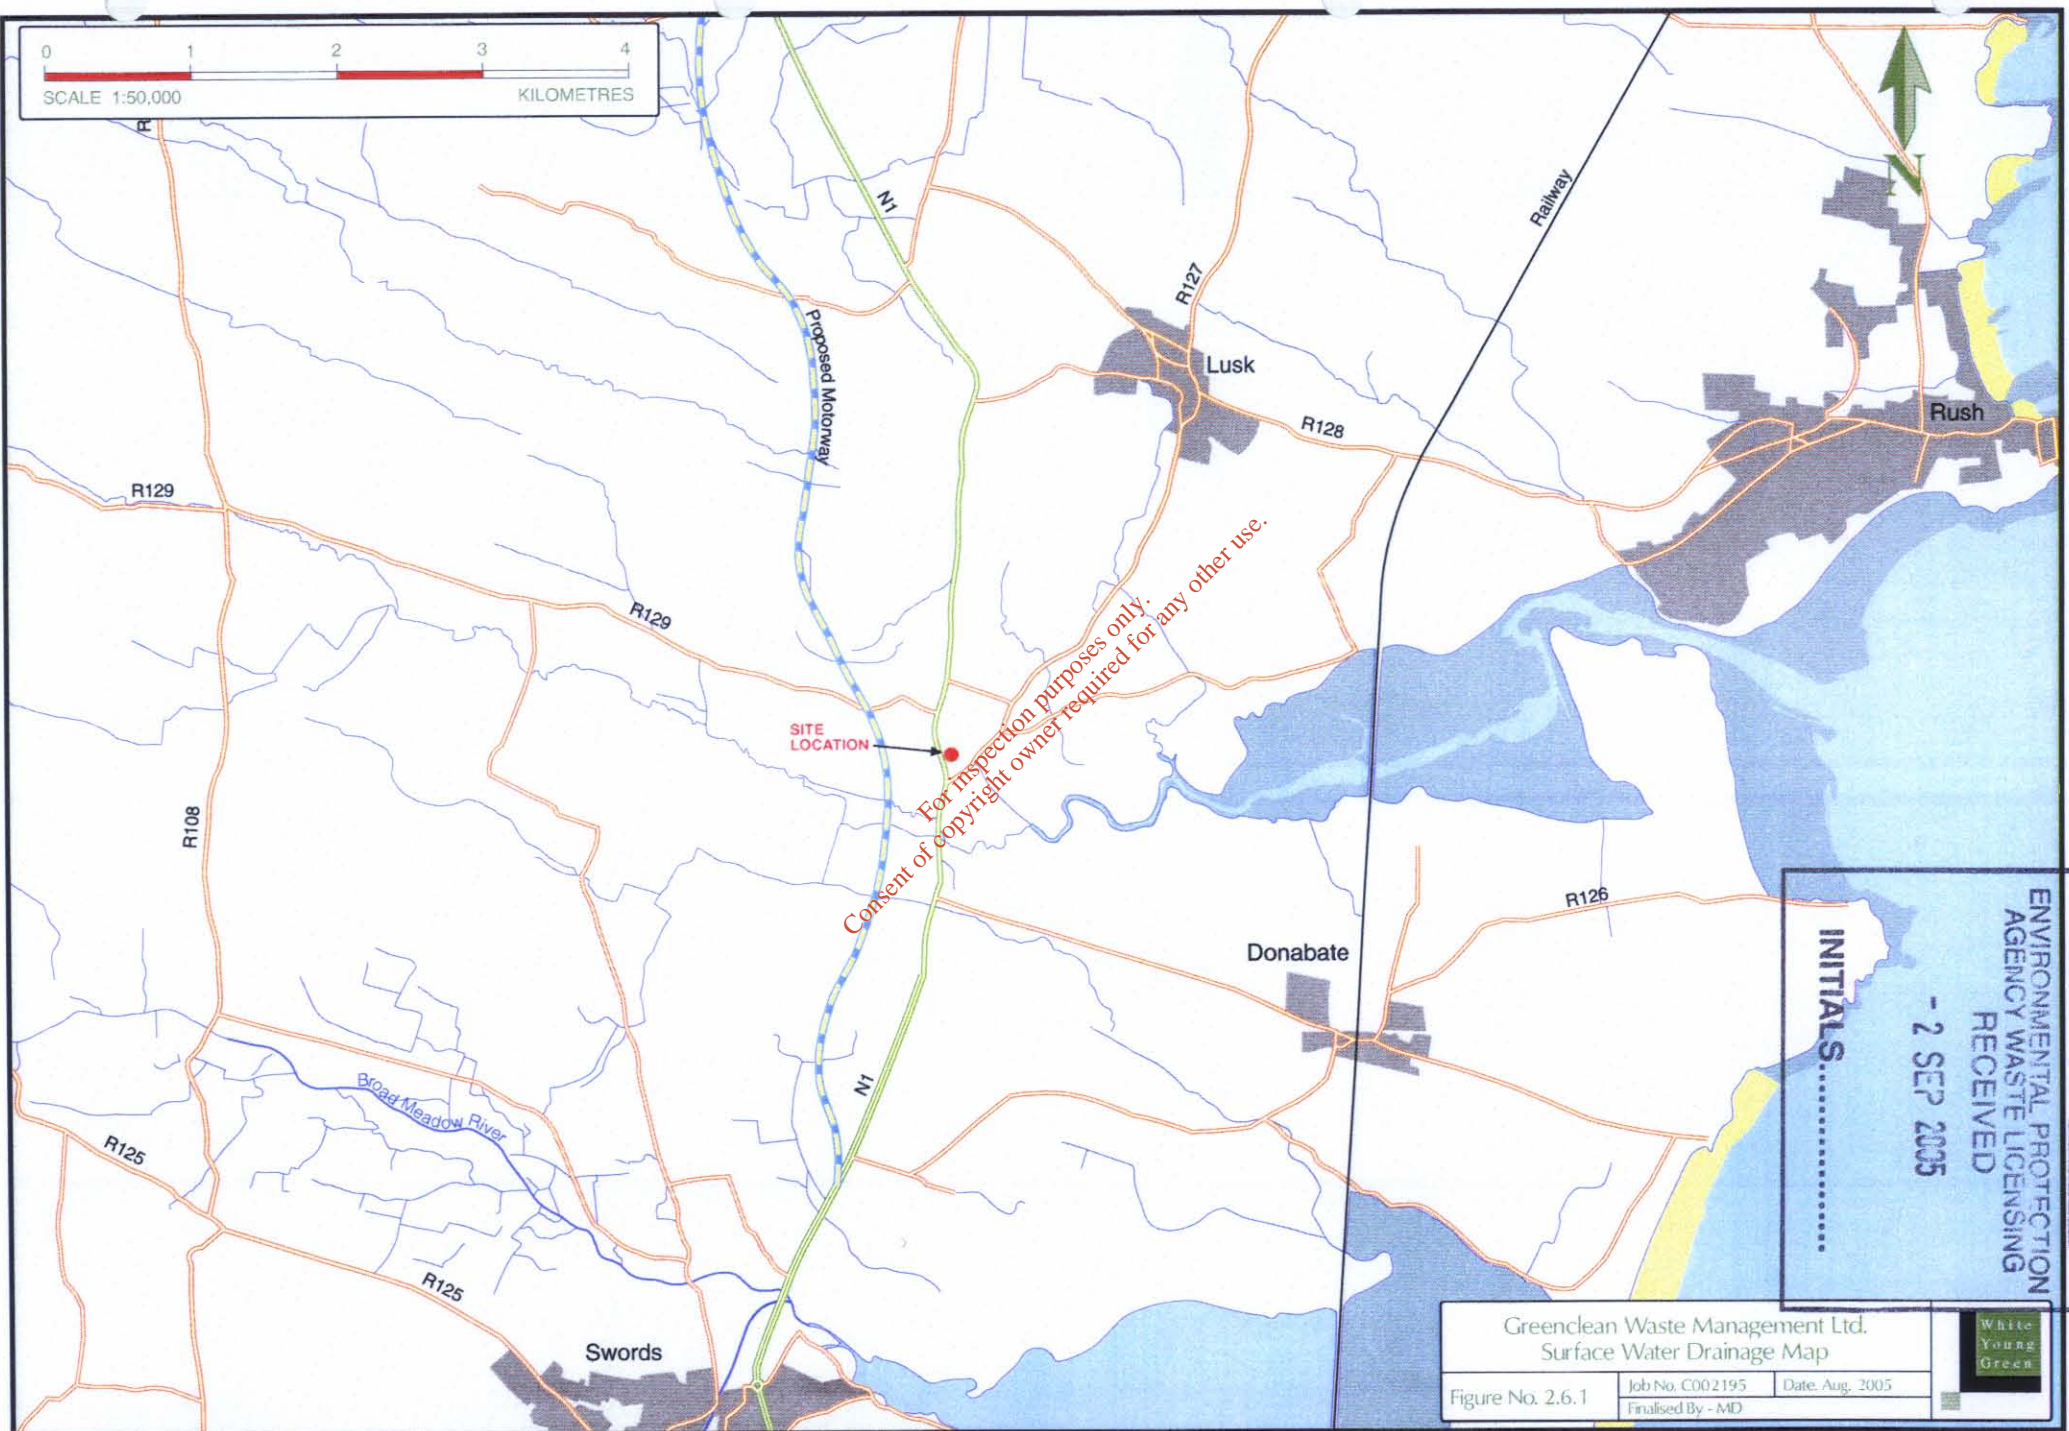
0 1 2 3 4
SCALE 1:50,000 KILOMETRES

N

R
N1
Proposed Motorway
R127
Railway
Lusk
Rush
R128
R129
R129
For inspection purposes only. Consent of copyright owner required for any other use.
SITE LOCATION
R108
R126
Donabate
N1
Broad Meadow River
R125
R125
Swords

ENVIRONMENTAL PROTECTION AGENCY WASTE LICENSING
RECEIVED
- 2 SEP 2005
INITIALS..............

Greenclean Waste Management Ltd.
Surface Water Drainage Map
Figure No. 2.6.1
Job No. C002195
Date. Aug. 2005
Finalised By - MD
White Young Green